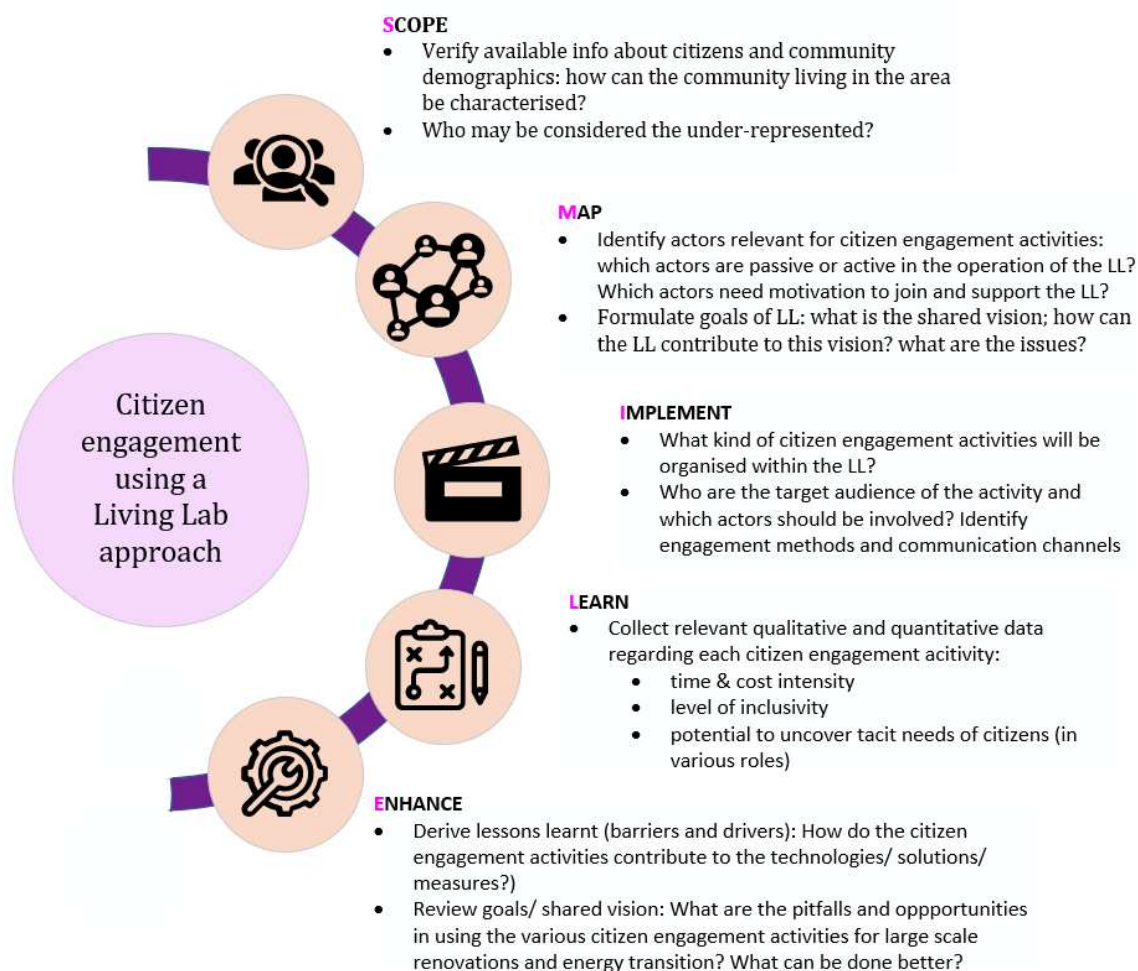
SCOPE
- Verify available info about citizens and community demographics: how can the community living in the area be characterised?
- Who may be considered the under-represented?

MAP
- Identify actors relevant for citizen engagement activities: which actors are passive or active in the operation of the LL? Which actors need motivation to join and support the LL?
- Formulate goals of LL: what is the shared vision; how can the LL contribute to this vision? what are the issues?

Citizen engagement using a Living Lab approach

IMPLEMENT
- What kind of citizen engagement activities will be organised within the LL?
- Who are the target audience of the activity and which actors should be involved? Identify engagement methods and communication channels

LEARN
- Collect relevant qualitative and quantitative data regarding each citizen engagement acitivity:
  - time & cost intensity
  - level of inclusivity
  - potential to uncover tacit needs of citizens (in various roles)

ENHANCE
- Derive lessons learnt (barriers and drivers): How do the citizen engagement activities contribute to the technologies/ solutions/ measures?)
- Review goals/ shared vision: What are the pitfalls and oppportunities in using the various citizen engagement activities for large scale renovations and energy transition? What can be done better?